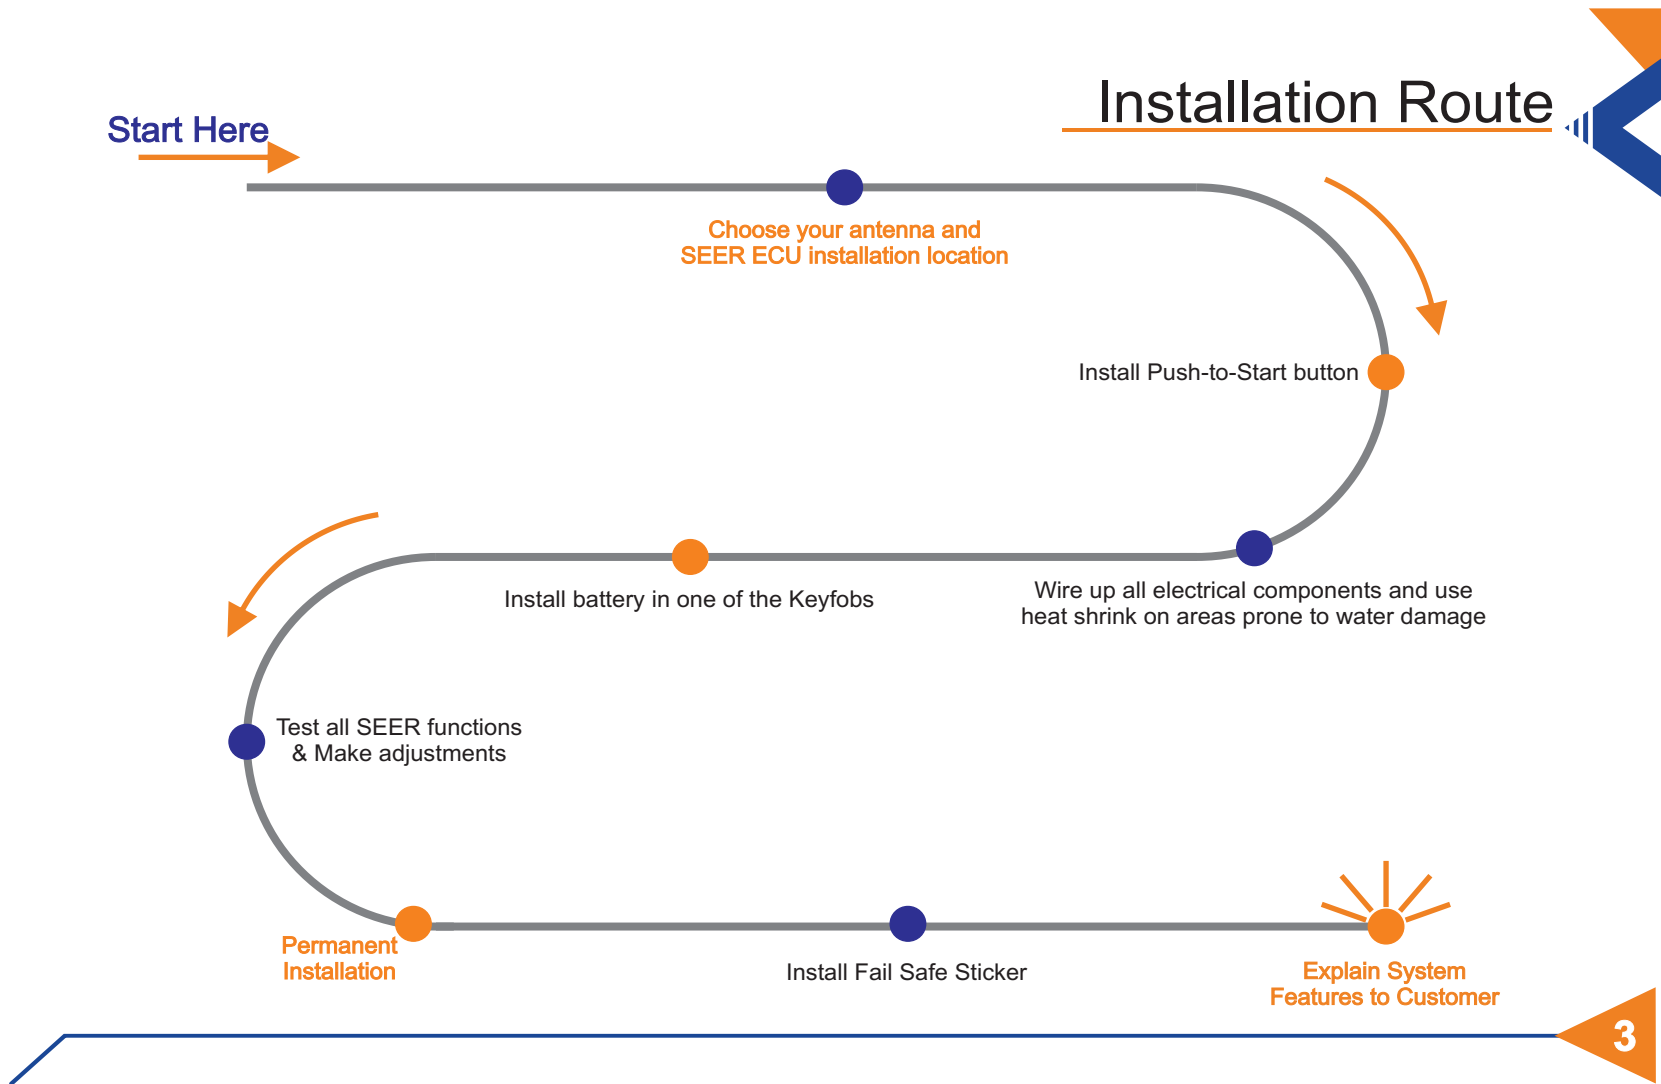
Installation Route

Start Here

Choose your antenna and SEER ECU installation location

Install Push-to-Start button

Wire up all electrical components and use heat shrink on areas prone to water damage

Install battery in one of the Keyfobs

Test all SEER functions & Make adjustments

Permanent Installation

Install Fail Safe Sticker

Explain System Features to Customer

3